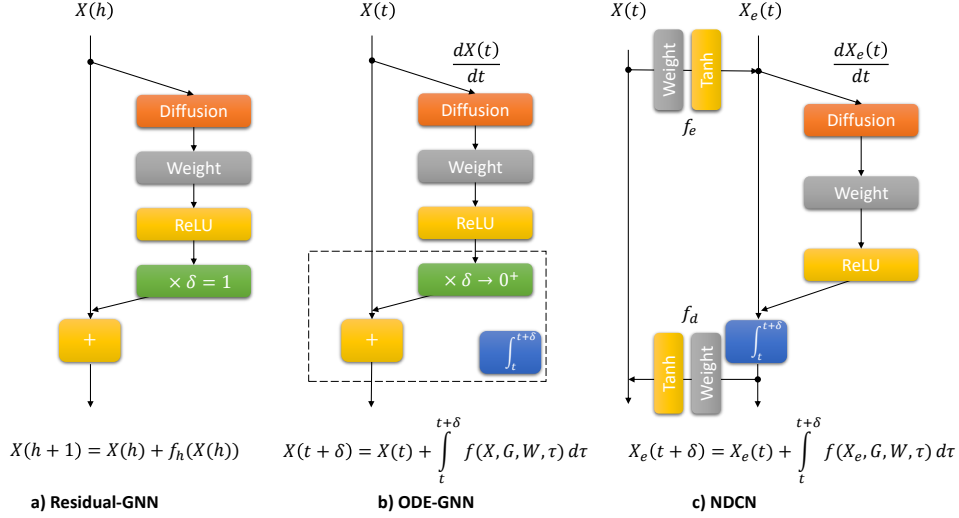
$X(h)$

Diffusion

Weight

ReLU

$\times \delta = 1$

+

$X(h+1) = X(h) + f_h(X(h))$

a) Residual-GNN

$X(t)$

$\frac{dX(t)}{dt}$

Diffusion

Weight

ReLU

$\times \delta \to 0^+$

+

$\int_t^{t+\delta}$

$X(t+\delta) = X(t) + \int_t^{t+\delta} f(X, G, W, \tau)\, d\tau$

b) ODE-GNN

$X(t)$

$X_e(t)$

Weight

Tanh

$f_e$

$\frac{dX_e(t)}{dt}$

Diffusion

Weight

ReLU

$f_d$

$\int_t^{t+\delta}$

Tanh

Weight

$X_e(t+\delta) = X_e(t) + \int_t^{t+\delta} f(X_e, G, W, \tau)\, d\tau$

c) NDCN